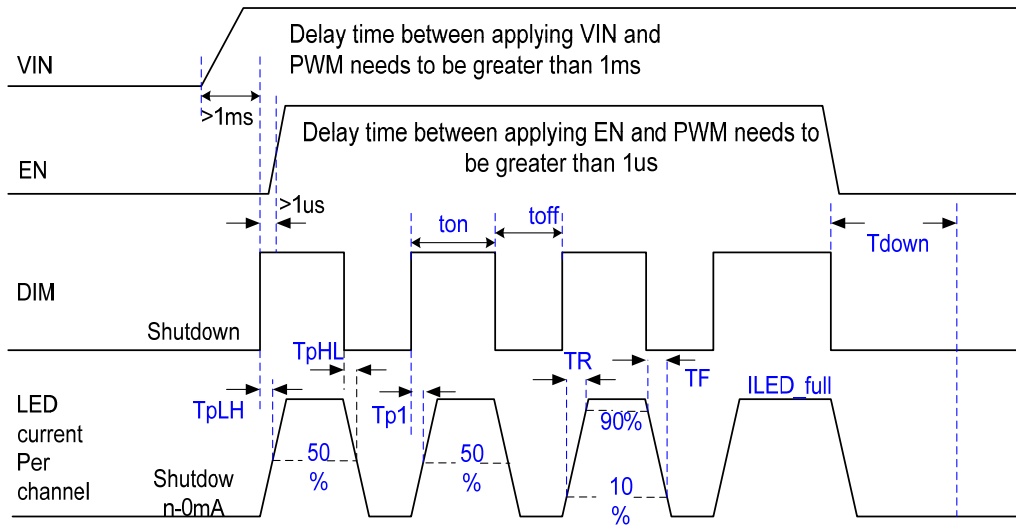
VIN

Delay time between applying VIN and PWM needs to be greater than 1ms

>1ms

Delay time between applying EN and PWM needs to be greater than 1us

EN

>1us

ton

toff

Tdown

DIM

Shutdown

TpHL

TR

TF

LED current Per channel

TpLH

Tp1

ILED_full

90%

50 %

50 %

Shutdow n-0mA

10 %